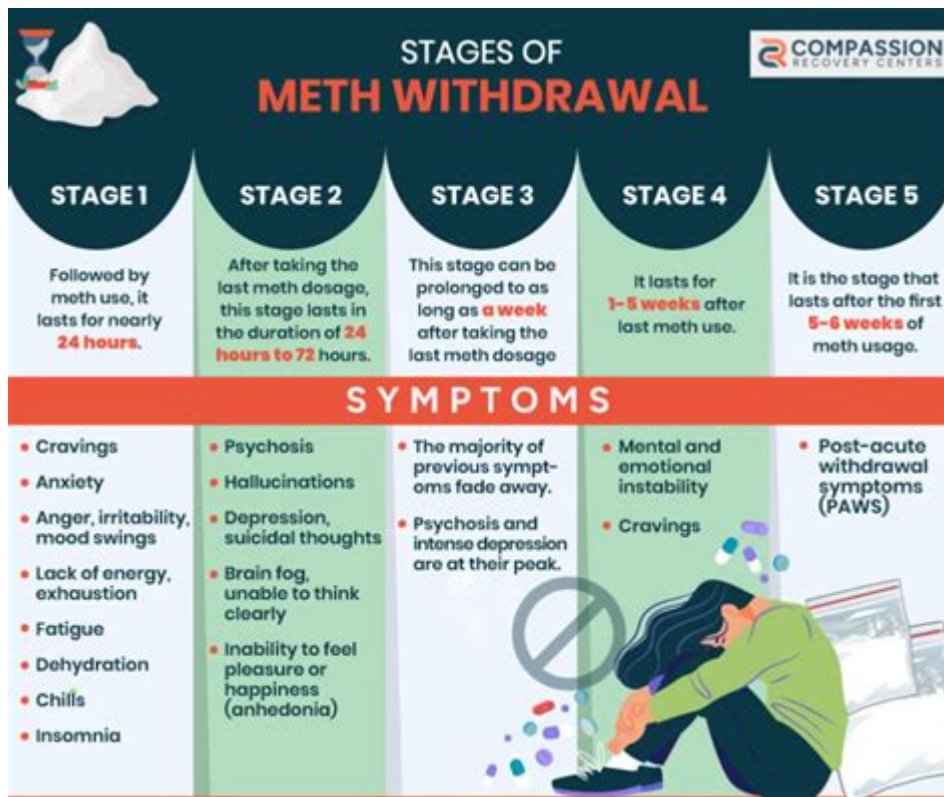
STAGES OF
METH WITHDRAWAL

COMPASSION
RECOVERY CENTERS

STAGE 1

Followed by meth use, it lasts for nearly 24 hours.

STAGE 2

After taking the last meth dosage, this stage lasts in the duration of 24 hours to 72 hours.

STAGE 3

This stage can be prolonged to as long as a week after taking the last meth dosage

STAGE 4

It lasts for 1-5 weeks after last meth use.

STAGE 5

It is the stage that lasts after the first 5-6 weeks of meth usage.

SYMPTOMS

- Cravings
- Anxiety
- Anger, irritability, mood swings
- Lack of energy, exhaustion
- Fatigue
- Dehydration
- Chills
- Insomnia

- Psychosis
- Hallucinations
- Depression, suicidal thoughts
- Brain fog, unable to think clearly
- Inability to feel pleasure or happiness (anhedonia)

- The majority of previous symptoms fade away.
- Psychosis and intense depression are at their peak.

- Mental and emotional instability
- Cravings

- Post-acute withdrawal symptoms (PAWS)